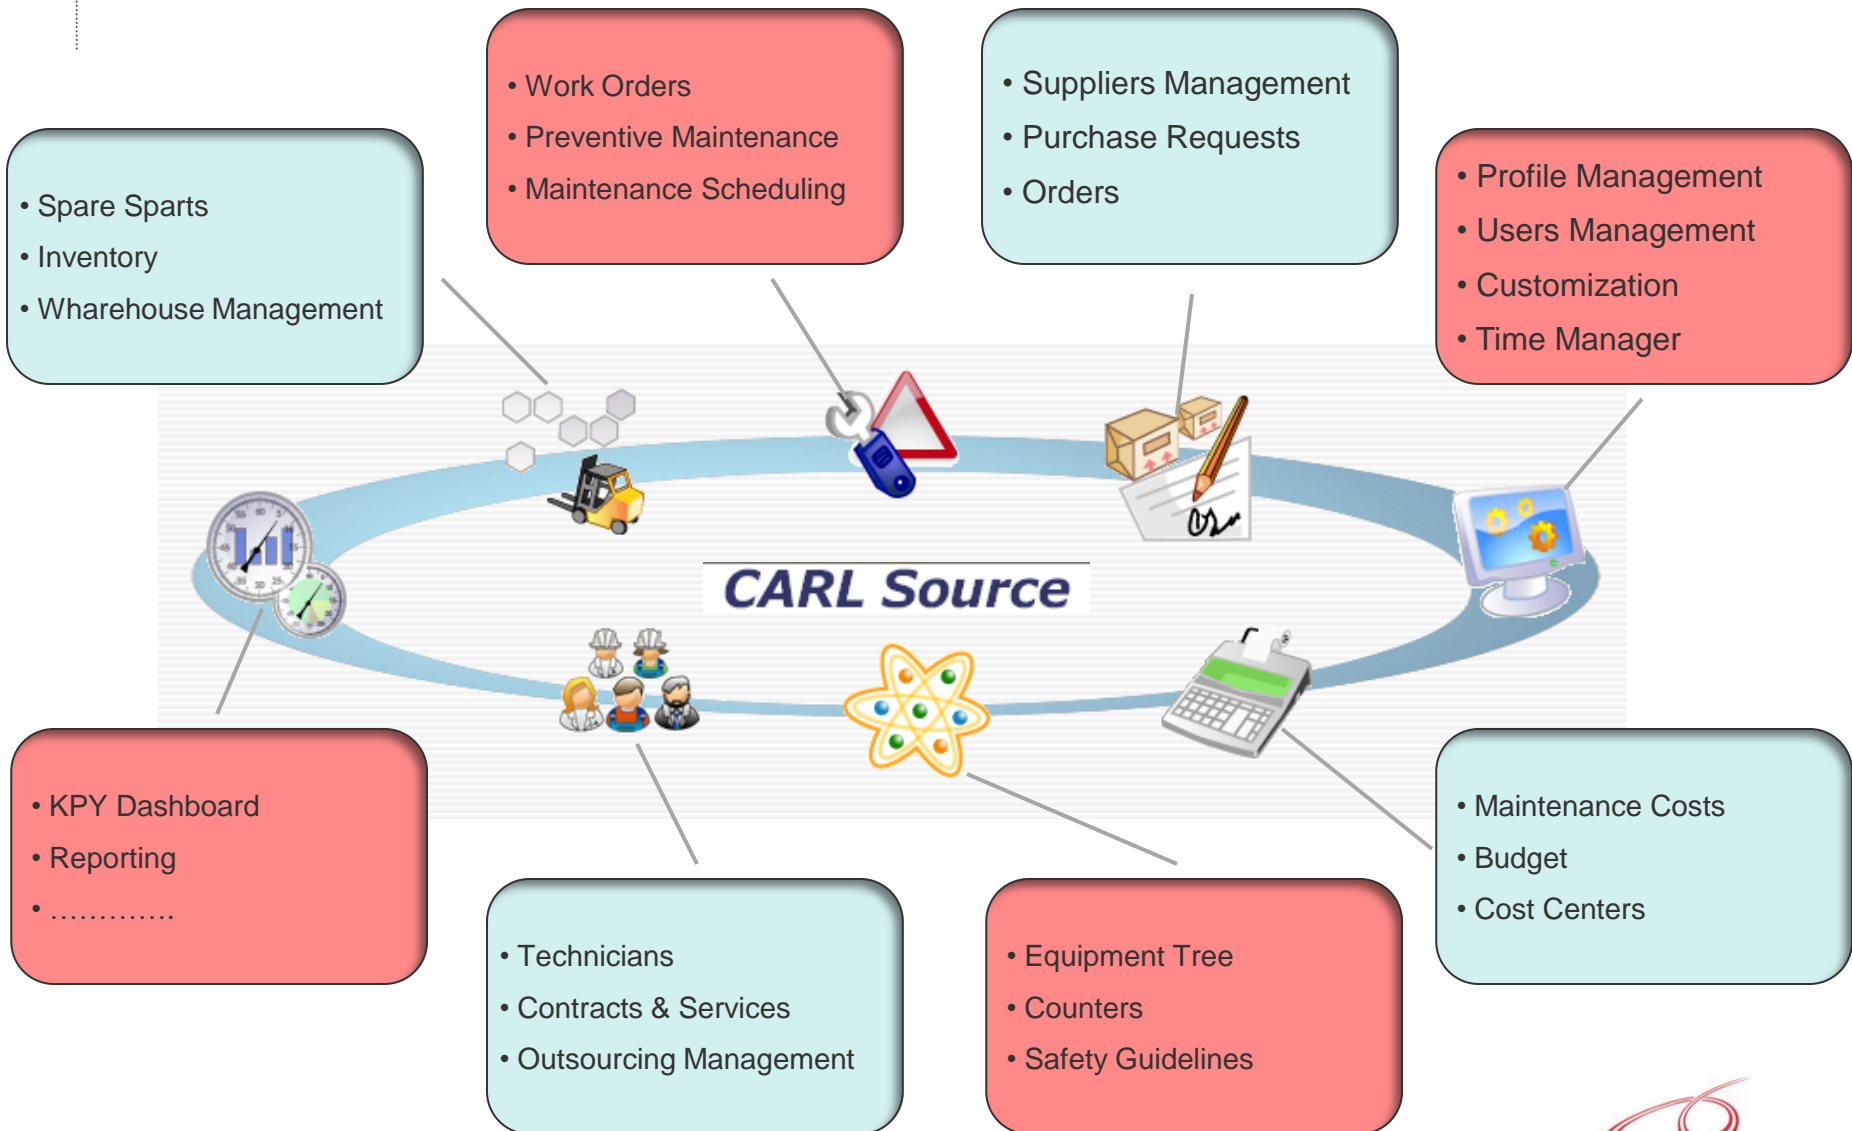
• Work Orders
• Preventive Maintenance
• Maintenance Scheduling

• Suppliers Management
• Purchase Requests
• Orders

• Spare Sparts
• Inventory
• Wharehouse Management

• Profile Management
• Users Management
• Customization
• Time Manager

CARL Source

• KPY Dashboard
• Reporting
• ………….

• Technicians
• Contracts & Services
• Outsourcing Management

• Equipment Tree
• Counters
• Safety Guidelines

• Maintenance Costs
• Budget
• Cost Centers